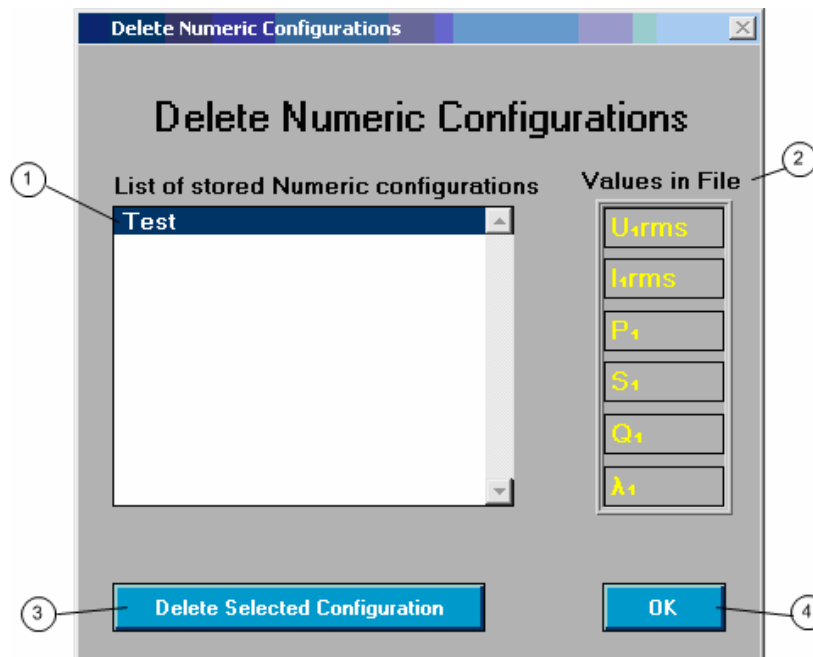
Delete Numeric Configurations

Delete Numeric Configurations

1

List of stored Numeric configurations

Test

Values in File

2

$U_1$rms

$I_1$rms

$P_1$

$S_1$

$Q_1$

$\lambda_1$

3

Delete Selected Configuration

OK

4